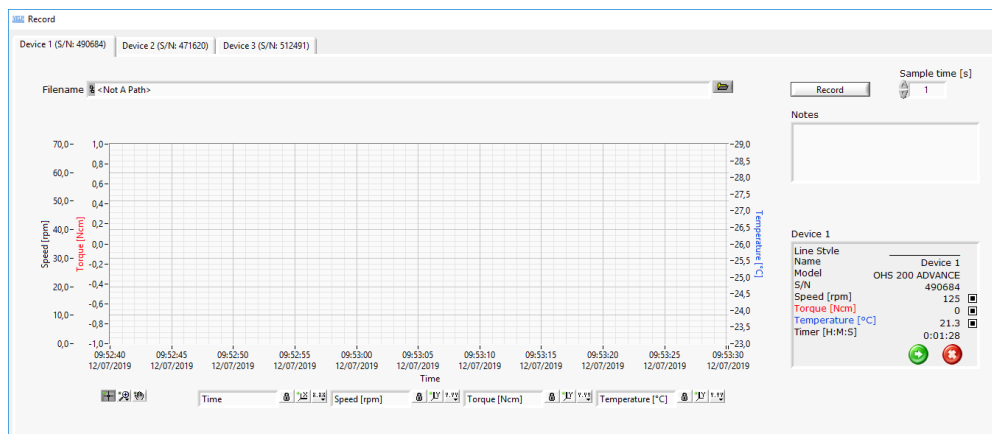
Record

Device 1 (S/N: 490684) | Device 2 (S/N: 471620) | Device 3 (S/N: 512491)

Filename <Not A Path>

Record

Sample time [s]
1

Notes

70,0 60,0 50,0 40,0 30,0 20,0 10,0 0,0
Speed [rpm]

1,0 0,8 0,6 0,4 0,2 0,0 -0,2 -0,4 -0,6 -0,8 -1,0
Torque [Ncm]

-29,0 -28,5 -28,0 -27,5 -27,0 -26,5 -26,0 -25,5 -25,0 -24,5 -24,0 -23,5 -23,0
Temperature [°C]

09:52:40 12/07/2019 | 09:52:45 12/07/2019 | 09:52:50 12/07/2019 | 09:52:55 12/07/2019 | 09:53:00 12/07/2019 | 09:53:05 12/07/2019 | 09:53:10 12/07/2019 | 09:53:15 12/07/2019 | 09:53:20 12/07/2019 | 09:53:25 12/07/2019 | 09:53:30 12/07/2019

Time

Time | Speed [rpm] | Torque [Ncm] | Temperature [°C]

Device 1

Line Style
Name Device 1
Model OHS 200 ADVANCE
S/N 490684
Speed [rpm] 125
Torque [Ncm] 0
Temperature [°C] 21.3
Timer [H:M:S] 0:01:28